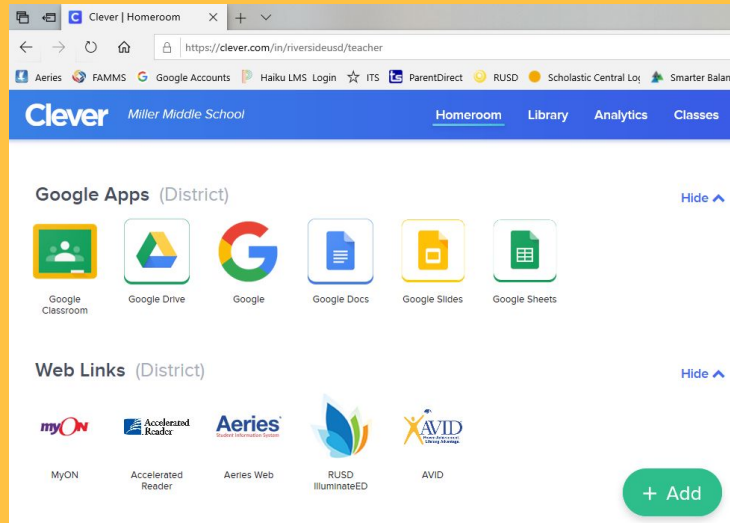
Clever | Homeroom

https://clever.com/in/riversideusd/teacher

Aeries FAMMS Google Accounts Haiku LMS Login ITS ParentDirect RUSD Scholastic Central Log Smarter Balan

Clever Miller Middle School

Homeroom Library Analytics Classes

Google Apps (District)

Hide

Google Classroom

Google Drive

Google

Google Docs

Google Slides

Google Sheets

Web Links (District)

Hide

myON

MyON

Accelerated Reader

Accelerated Reader

Aeries Student Information System

Aeries Web

RUSD IlluminateED

AVID

AVID

+ Add